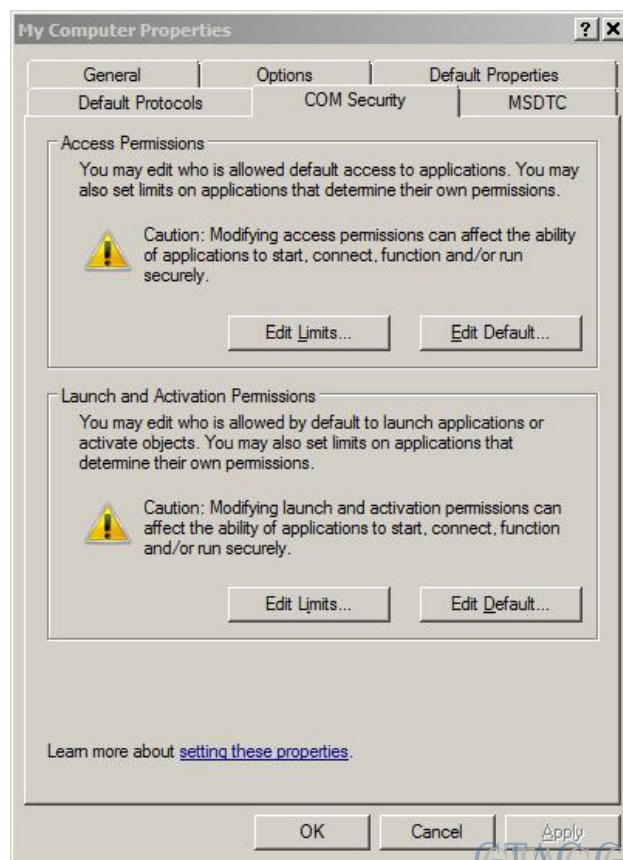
My Computer Properties

? X

General | Options | Default Properties

Default Protocols | COM Security | MSDTC

Access Permissions

You may edit who is allowed default access to applications. You may also set limits on applications that determine their own permissions.

Caution: Modifying access permissions can affect the ability of applications to start, connect, function and/or run securely.

Edit Limits...

Edit Default...

Launch and Activation Permissions

You may edit who is allowed by default to launch applications or activate objects. You may also set limits on applications that determine their own permissions.

Caution: Modifying launch and activation permissions can affect the ability of applications to start, connect, function and/or run securely.

Edit Limits...

Edit Default...

Learn more about setting these properties.

OK

Cancel

Apply